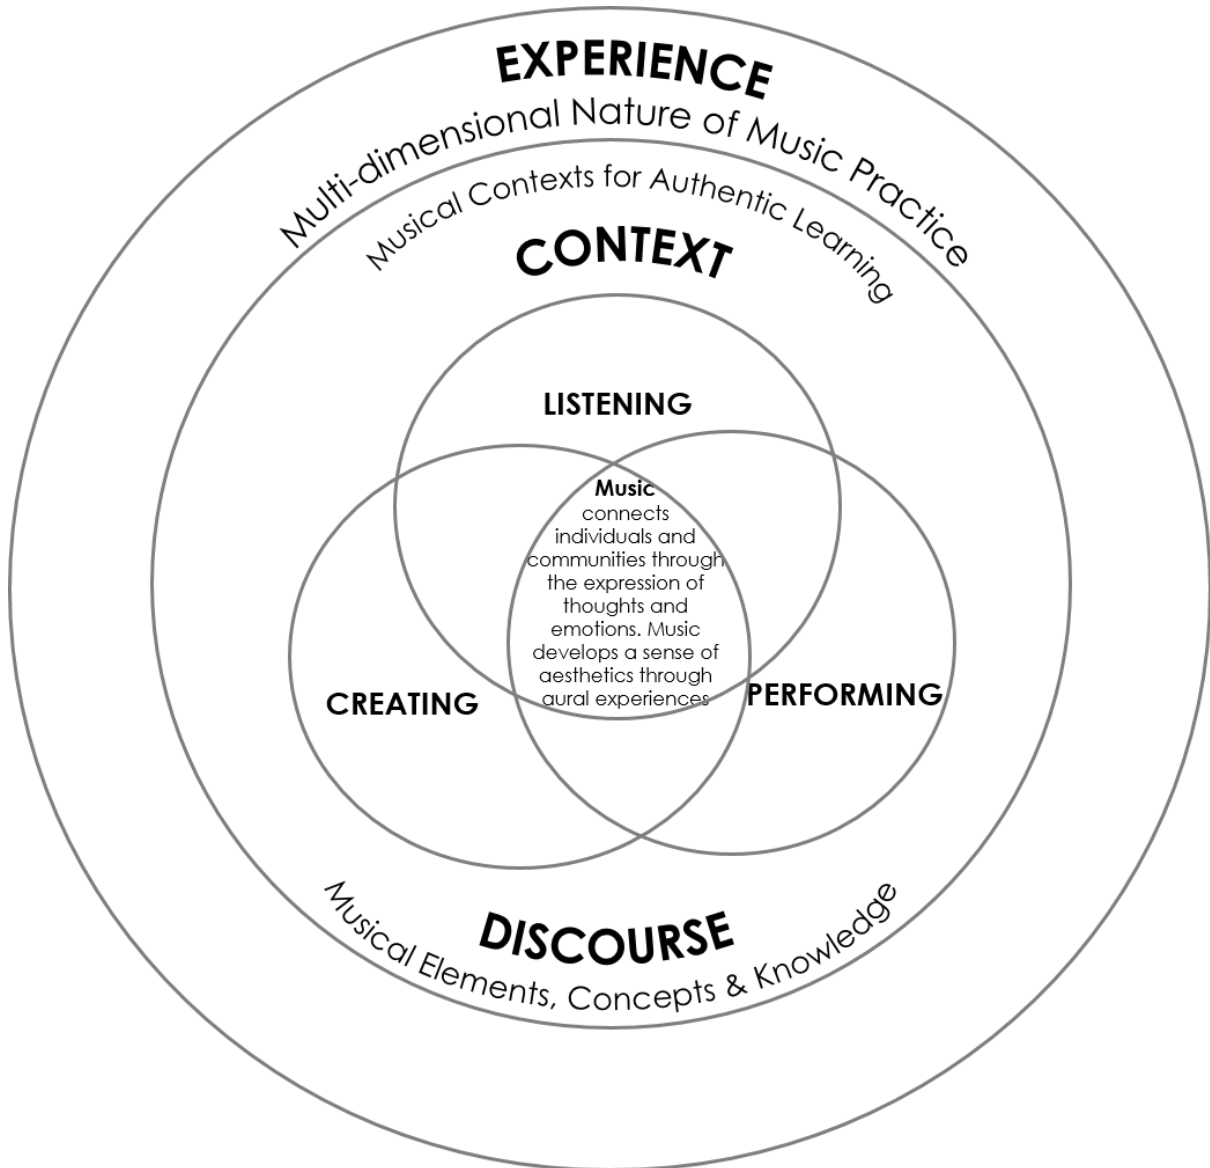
EXPERIENCE

Multi-dimensional Nature of Music Practice

Musical Contexts for Authentic Learning

CONTEXT

LISTENING

Music connects individuals and communities through the expression of thoughts and emotions. Music develops a sense of aesthetics through aural experiences

CREATING

PERFORMING

DISCOURSE

Musical Elements, Concepts & Knowledge